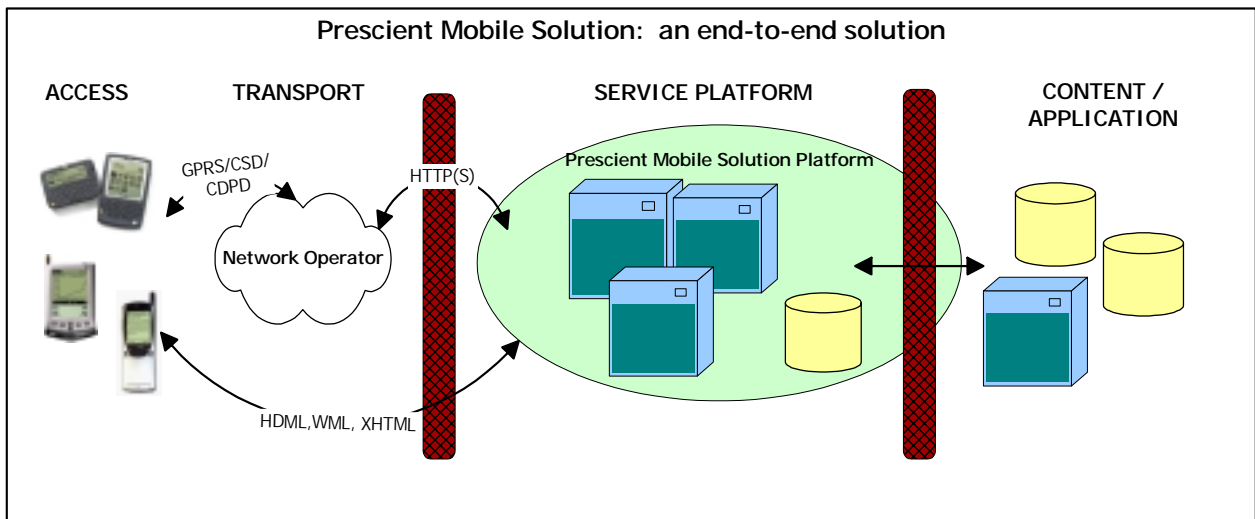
Prescient Mobile Solution: an end-to-end solution

ACCESS

TRANSPORT

SERVICE PLATFORM

CONTENT / APPLICATION

GPRS/CSD/ CDPD

HTTP(S)

Prescient Mobile Solution Platform

Network Operator

HDML,WML, XHTML